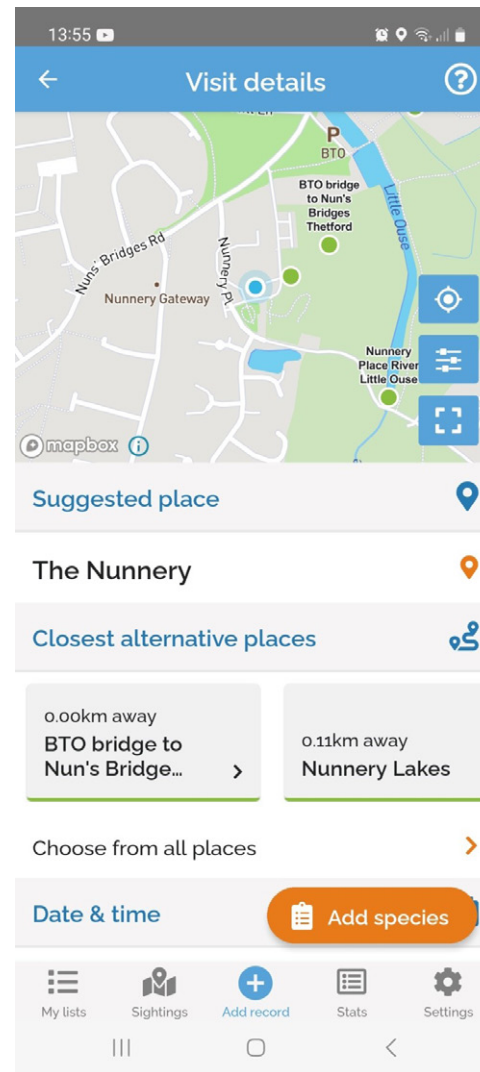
13:55

Visit details

P
BTO

BTO bridge to Nun's Bridges Thetford

Little Ouse

Nuns' Bridges Rd

Nunnery Pl

Nunnery Gateway

Nunnery Place River Little Ouse

mapbox

Suggested place

The Nunnery

Closest alternative places

0.00km away
BTO bridge to Nun's Bridge...

0.11km away
Nunnery Lakes

Choose from all places

Date & time

Add species

My lists
Sightings
Add record
Stats
Settings